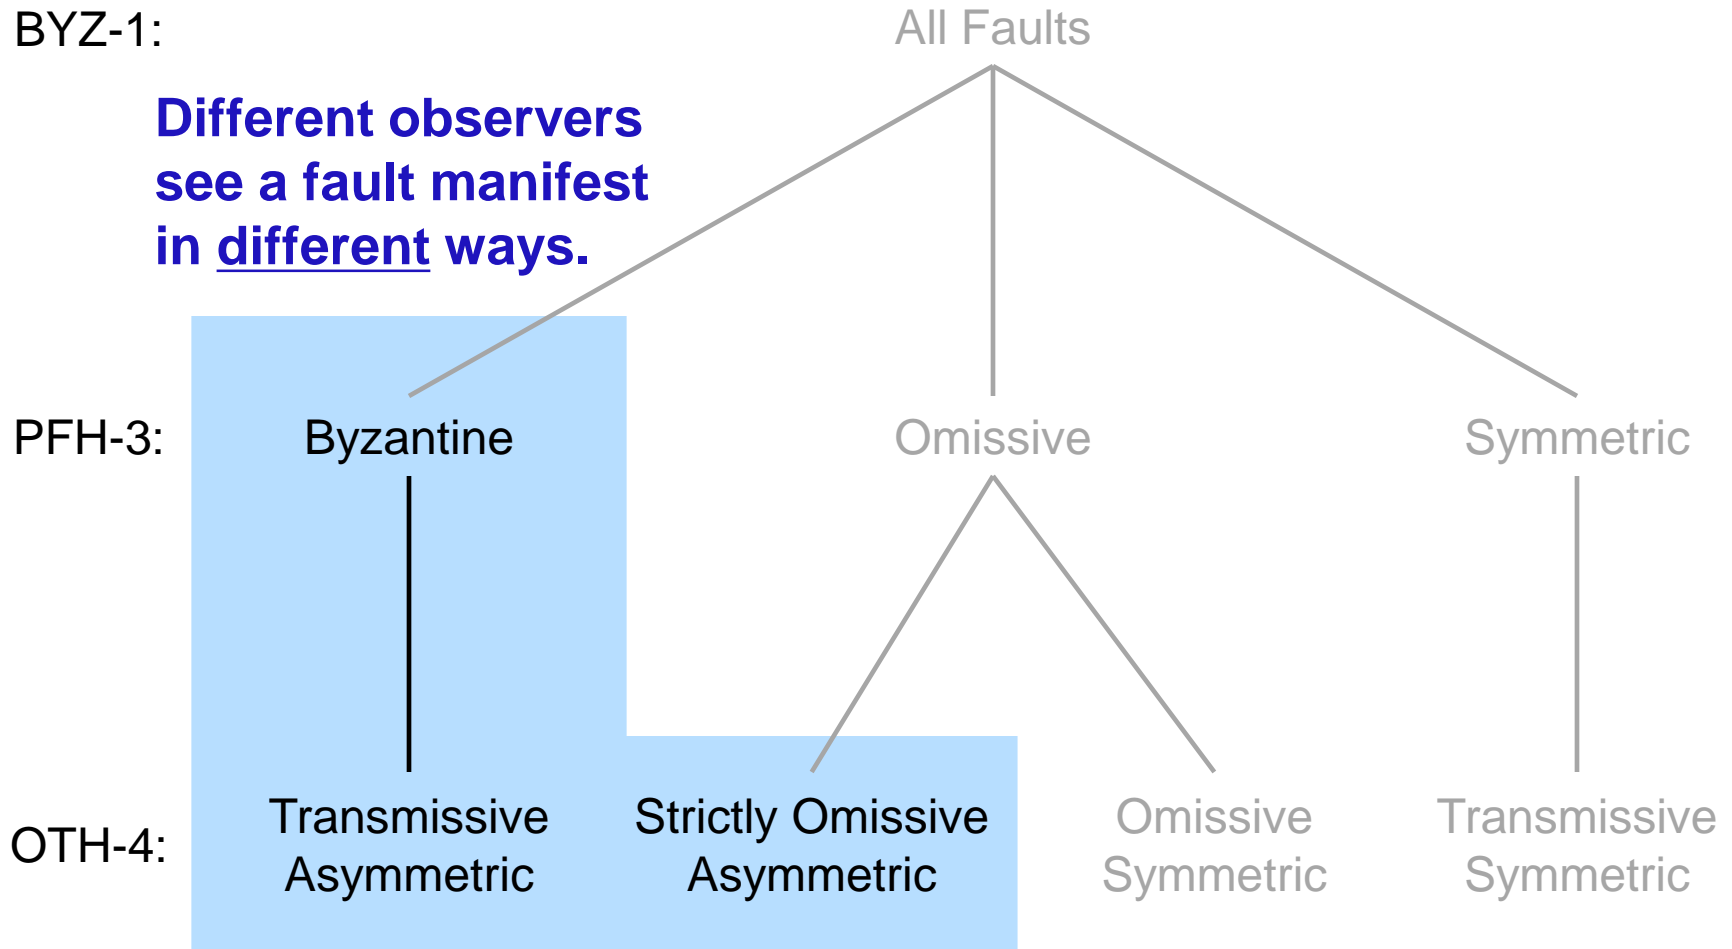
BYZ-1:

All Faults

Different observers see a fault manifest in different ways.

PFH-3:

Byzantine

Omissive

Symmetric

OTH-4:

Transmissive Asymmetric

Strictly Omissive Asymmetric

Omissive Symmetric

Transmissive Symmetric